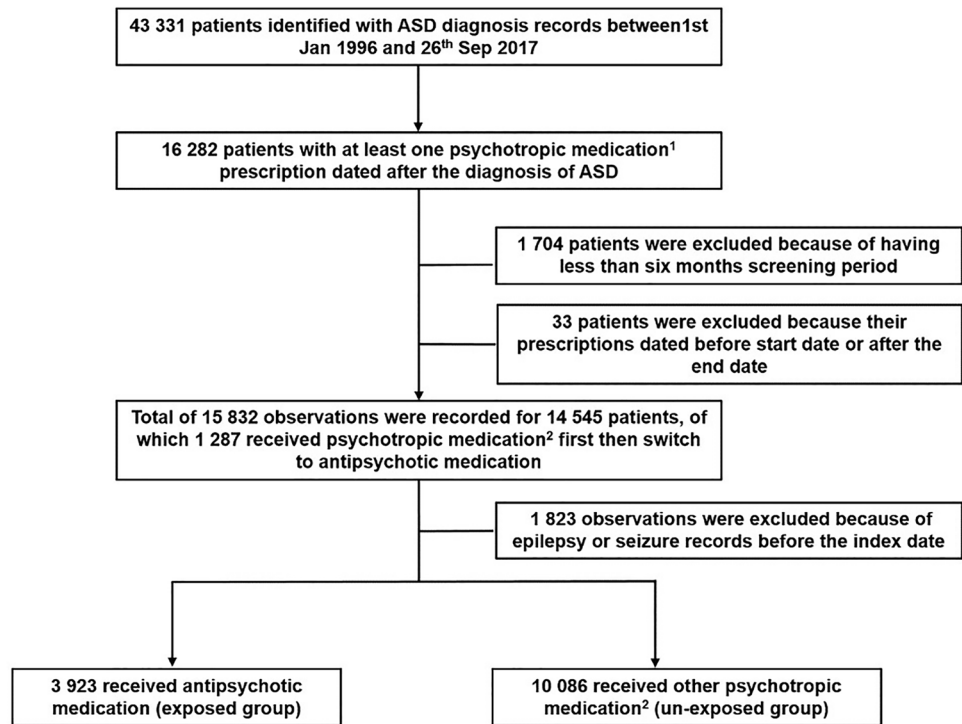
43 331 patients identified with ASD diagnosis records between1st Jan 1996 and 26$^{th}$ Sep 2017

16 282 patients with at least one psychotropic medication$^1$ prescription dated after the diagnosis of ASD

1 704 patients were excluded because of having less than six months screening period

33 patients were excluded because their prescriptions dated before start date or after the end date

Total of 15 832 observations were recorded for 14 545 patients, of which 1 287 received psychotropic medication$^2$ first then switch to antipsychotic medication

1 823 observations were excluded because of epilepsy or seizure records before the index date

3 923 received antipsychotic medication (exposed group)

10 086 received other psychotropic medication$^2$ (un-exposed group)